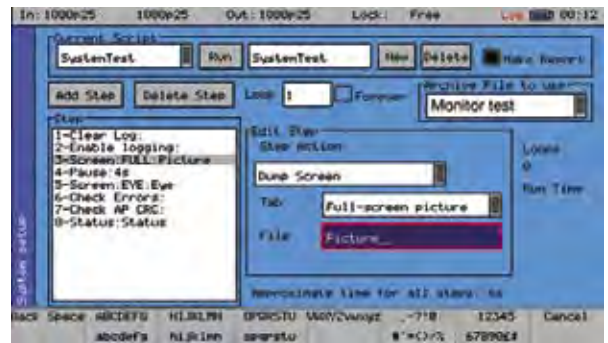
In: 1080p25 1080p25 Out: 1080p25 Lock: Free Live 00:12

Current Script
SystemTest Run SystemTest New Delete Make Report

Add Step Delete Step Loop 1 Forever
Archive File to use
Monitor test

Step
1-Clear Log:
2-Enable logging:
3-Screen:FULL:Picture
4-Pause:4s
5-Screen:EYE:Eye
6-Check Errors:
7-Check AP CRC:
8-Status:Status

Edit Step
Step Action:
Dump Screen
Tab Full-screen picture
File Picture_

Loops
0
Run Time

Approximate time for all steps: 4s

System Setup

Back Space ABCDEFG HIJKLMN OPQRSTU VWXYZ\wxyz .-?!@ 12345 Cancel
abcdefg hijklmn opqrstu #*=<>/% 67890[#